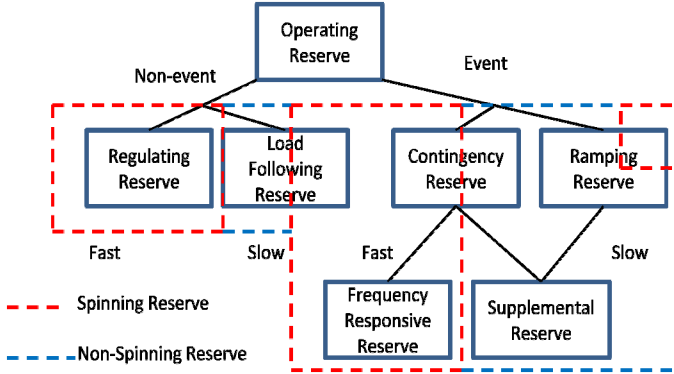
Operating Reserve

Non-event

Event

Regulating Reserve

Load Following Reserve

Contingency Reserve

Ramping Reserve

Fast

Slow

Fast

Slow

Frequency Responsive Reserve

Supplemental Reserve

Spinning Reserve

Non-Spinning Reserve